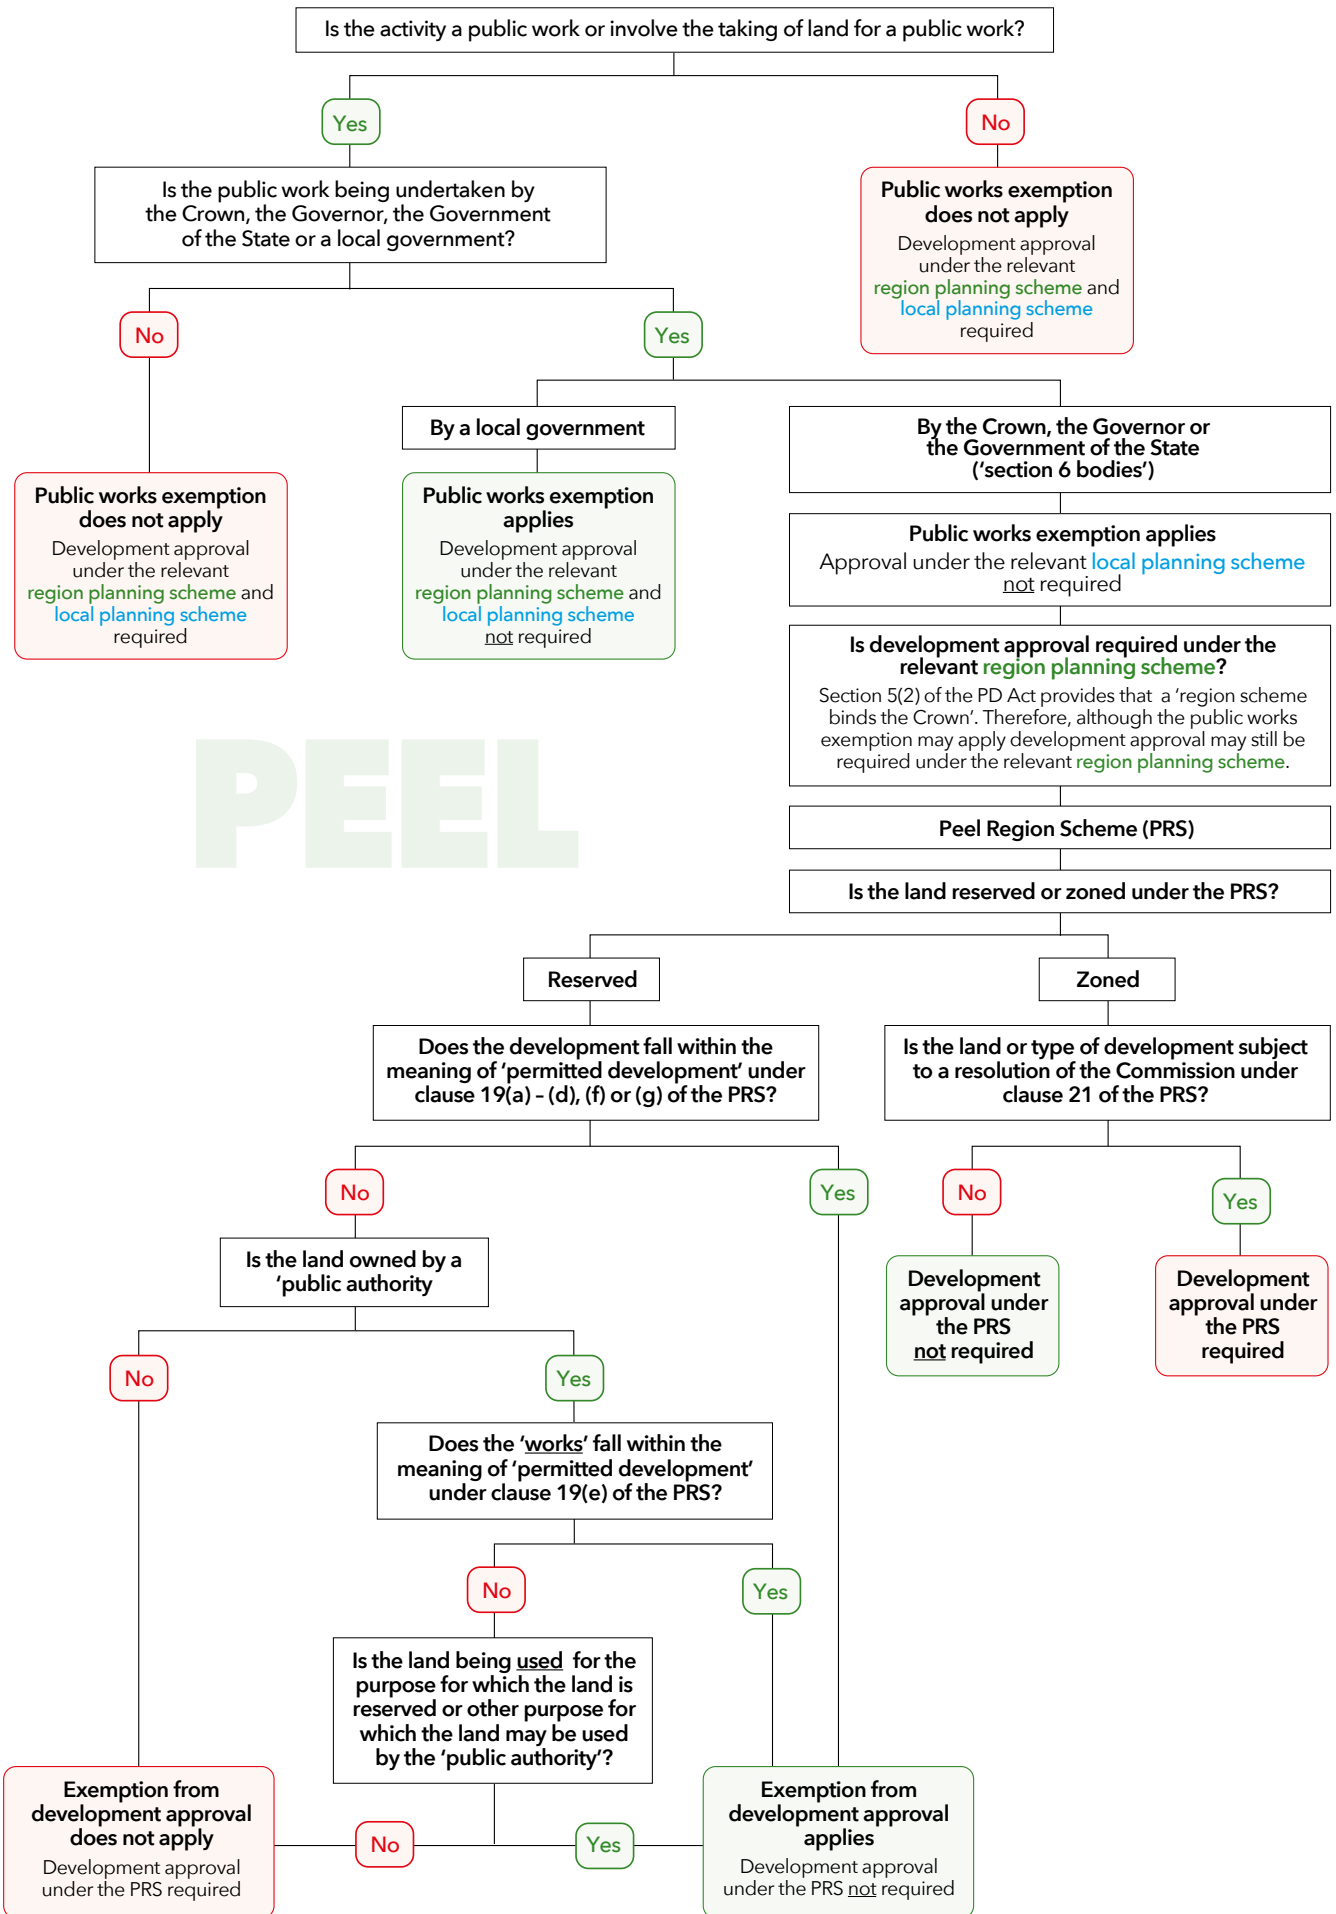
Is the activity a public work or involve the taking of land for a public work?

Yes

No

Public works exemption does not apply
Development approval under the relevant region planning scheme and local planning scheme required

Is the public work being undertaken by the Crown, the Governor, the Government of the State or a local government?

No

Yes

By a local government

By the Crown, the Governor or the Government of the State ('section 6 bodies')

Public works exemption does not apply
Development approval under the relevant region planning scheme and local planning scheme required

Public works exemption applies
Development approval under the relevant region planning scheme and local planning scheme not required

Public works exemption applies
Approval under the relevant local planning scheme not required

Is development approval required under the relevant region planning scheme?
Section 5(2) of the PD Act provides that a 'region scheme binds the Crown'. Therefore, although the public works exemption may apply development approval may still be required under the relevant region planning scheme.

PEEL

Peel Region Scheme (PRS)

Is the land reserved or zoned under the PRS?

Reserved

Zoned

Does the development fall within the meaning of 'permitted development' under clause 19(a) – (d), (f) or (g) of the PRS?

Is the land or type of development subject to a resolution of the Commission under clause 21 of the PRS?

No

Yes

No

Yes

Is the land owned by a 'public authority

Development approval under the PRS not required

Development approval under the PRS required

No

Yes

Does the 'works' fall within the meaning of 'permitted development' under clause 19(e) of the PRS?

No

Yes

Is the land being used for the purpose for which the land is reserved or other purpose for which the land may be used by the 'public authority'?

Exemption from development approval does not apply
Development approval under the PRS required

No

Yes

Exemption from development approval applies
Development approval under the PRS not required